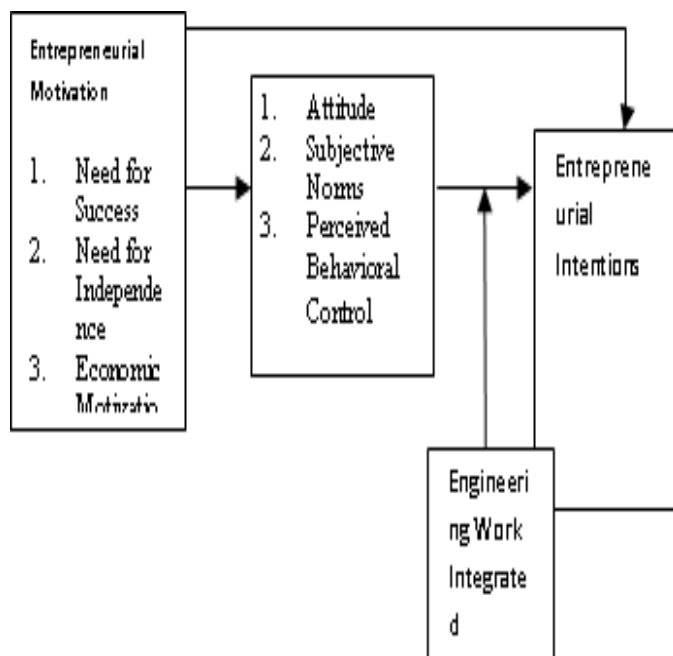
Entrepreneurial Motivation

1. Need for Success
2. Need for Independence
3. Economic Motivatio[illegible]

1. Attitude
2. Subjective Norms
3. Perceived Behavioral Control

Entrepreneurial Intentions

Engineering Work Integrated